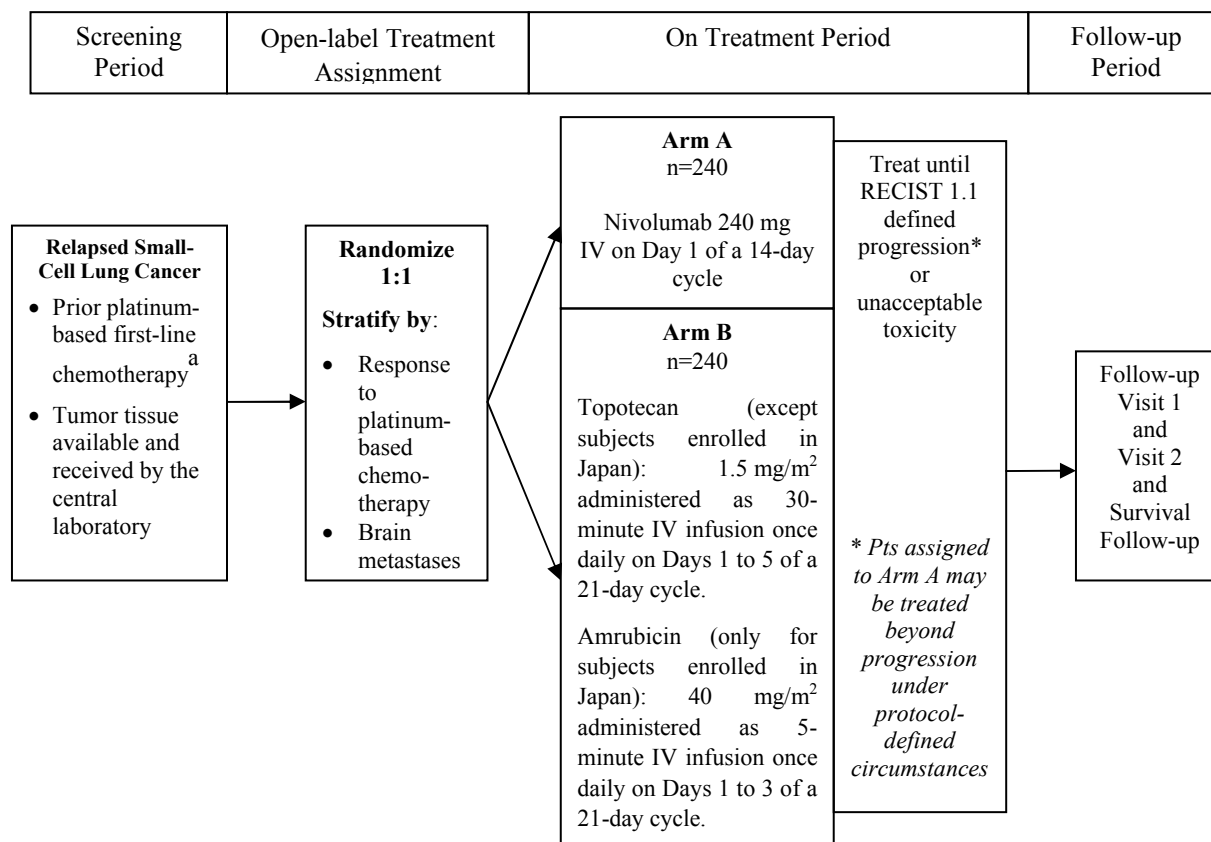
| Screening Period | Open-label Treatment Assignment | On Treatment Period | Follow-up Period |
|---|---|---|---|

**Relapsed Small-Cell Lung Cancer**

- Prior platinum-based first-line chemotherapy$^{a}$
- Tumor tissue available and received by the central laboratory

**Randomize 1:1**

**Stratify by**:

- Response to platinum-based chemotherapy
- Brain metastases

**Arm A**
n=240

Nivolumab 240 mg IV on Day 1 of a 14-day cycle

**Arm B**
n=240

Topotecan (except subjects enrolled in Japan): 1.5 mg/m$^2$ administered as 30-minute IV infusion once daily on Days 1 to 5 of a 21-day cycle.

Amrubicin (only for subjects enrolled in Japan): 40 mg/m$^2$ administered as 5-minute IV infusion once daily on Days 1 to 3 of a 21-day cycle.

Treat until RECIST 1.1 defined progression* or unacceptable toxicity

* *Pts assigned to Arm A may be treated beyond progression under protocol-defined circumstances*

Follow-up Visit 1 and Visit 2 and Survival Follow-up